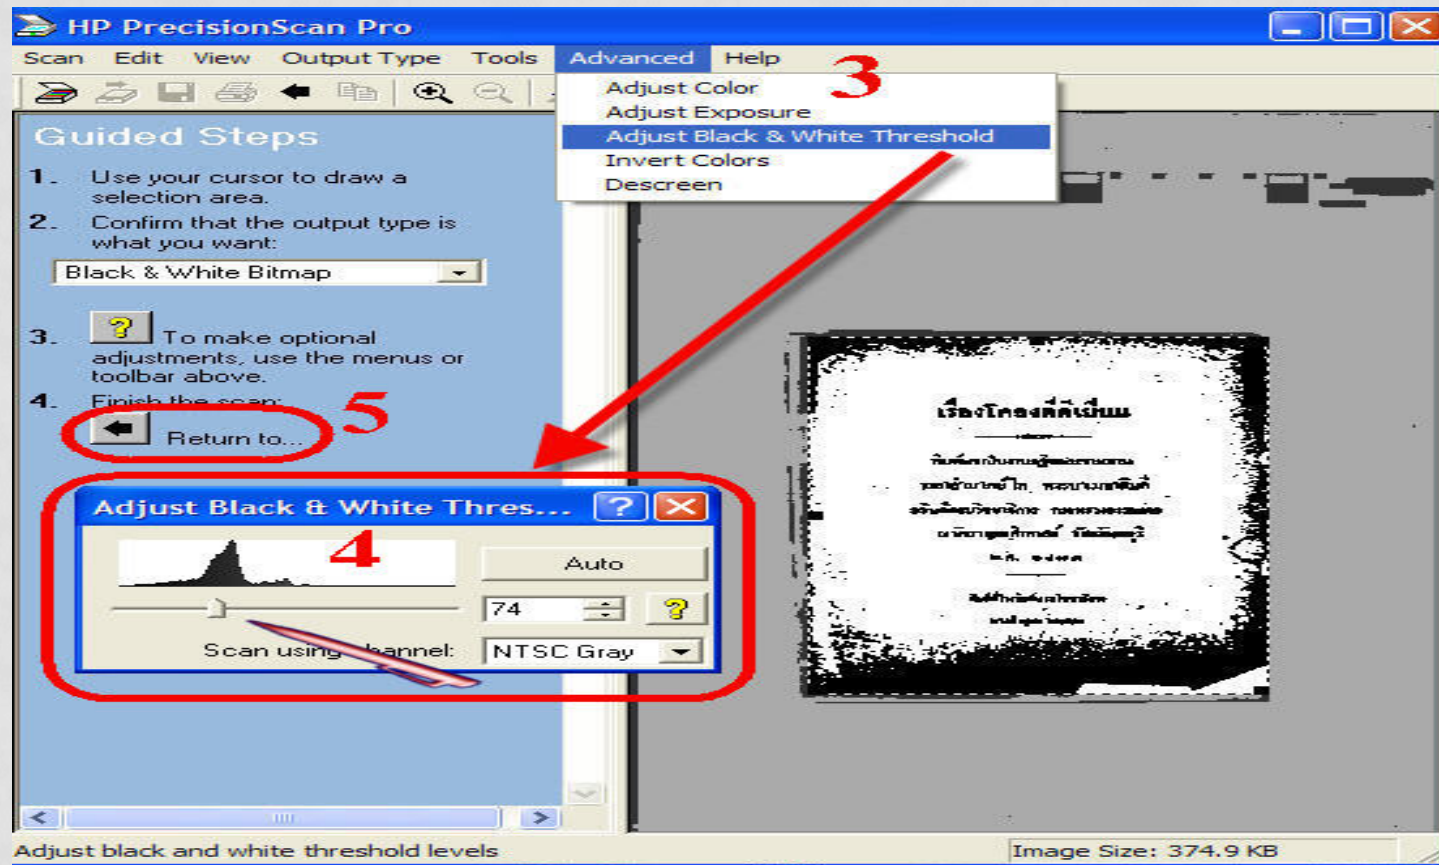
HP PrecisionScan Pro

Scan Edit View Output Type Tools Advanced Help

Adjust Color
Adjust Exposure
Adjust Black & White Threshold
Invert Colors
Descreen

3

Guided Steps

1. Use your cursor to draw a selection area.

2. Confirm that the output type is what you want:

Black & White Bitmap

3. To make optional adjustments, use the menus or toolbar above.

4. Finish the scan:

Return to...

5

Adjust Black & White Thres...

4

Auto

74

Scan using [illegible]hannel: NTSC Gray

เรื่องโคลงดั้งเดิม

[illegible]

Adjust black and white threshold levels

Image Size: 374.9 KB